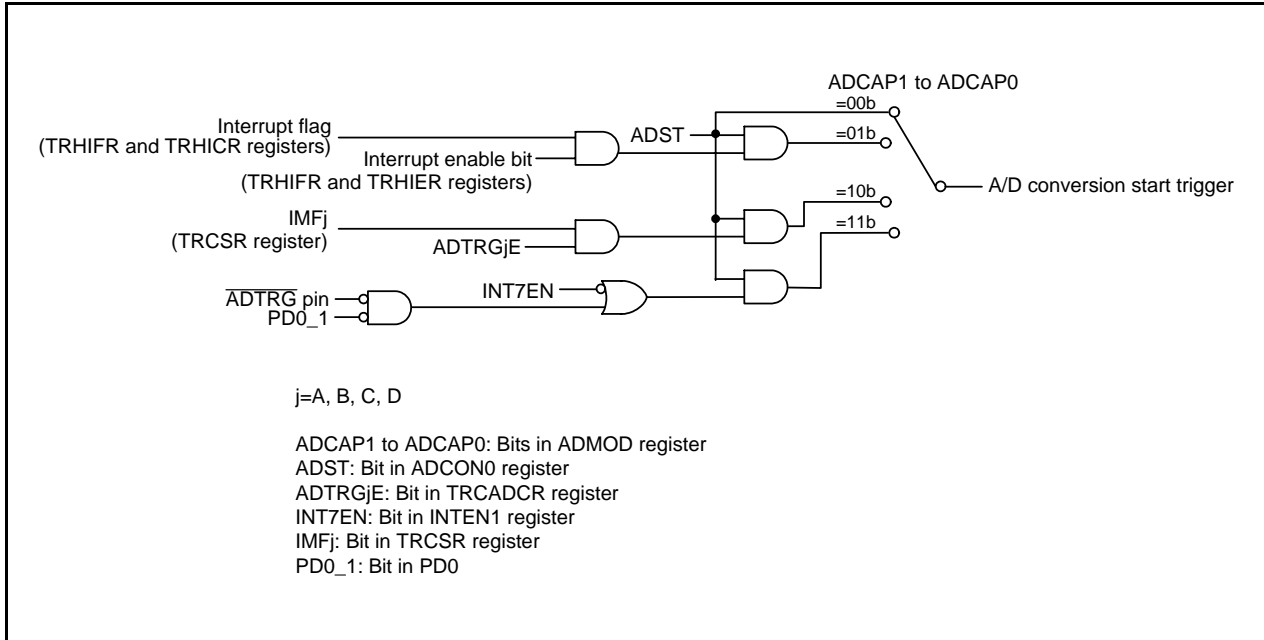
ADCAP1 to ADCAP0

=00b

Interrupt flag
(TRHIFR and TRHICR registers)

ADST

=01b

Interrupt enable bit
(TRHIFR and TRHIER registers)

A/D conversion start trigger

=10b

IMFj
(TRCSR register)

=11b

ADTRGjE

$\overline{ADTRG}$ pin
PD0_1

INT7EN

j=A, B, C, D

ADCAP1 to ADCAP0: Bits in ADMOD register
ADST: Bit in ADCON0 register
ADTRGjE: Bit in TRCADCR register
INT7EN: Bit in INTEN1 register
IMFj: Bit in TRCSR register
PD0_1: Bit in PD0